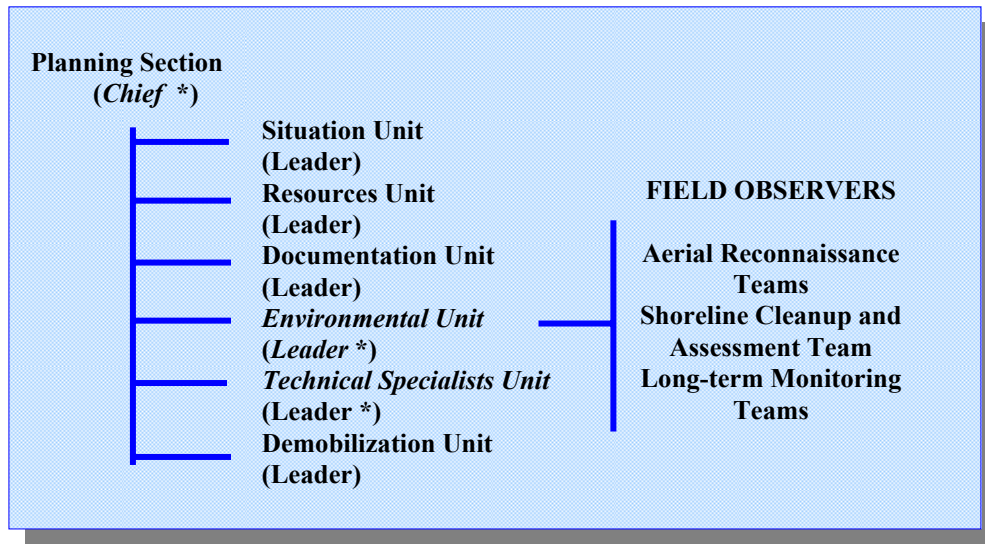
Planning Section
(*Chief* *)

Situation Unit
(Leader)
Resources Unit
(Leader)
Documentation Unit
(Leader)
*Environmental Unit*
(*Leader* *)
*Technical Specialists Unit*
(Leader *)
Demobilization Unit
(Leader)

FIELD OBSERVERS

Aerial Reconnaissance Teams
Shoreline Cleanup and Assessment Team
Long-term Monitoring Teams